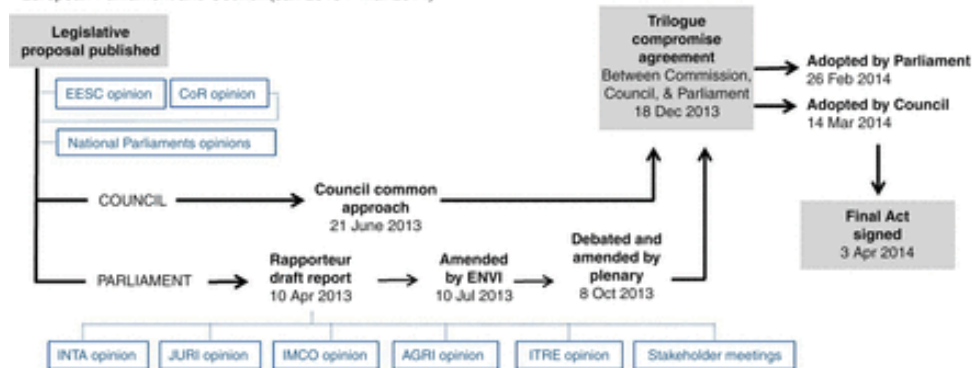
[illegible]

Legislative proposal published

EESC opinion

CoR opinion

National Parliaments opinions

COUNCIL

Council common approach 21 June 2013

PARLIAMENT

Rapporteur draft report 10 Apr 2013

Amended by ENVI 10 Jul 2013

Debated and amended by plenary 8 Oct 2013

INTA opinion

JURI opinion

IMCO opinion

AGRI opinion

ITRE opinion

Stakeholder meetings

Trilogue compromise agreement Between Commission, Council, & Parliament 18 Dec 2013

Adopted by Parliament 26 Feb 2014

Adopted by Council 14 Mar 2014

Final Act signed 3 Apr 2014